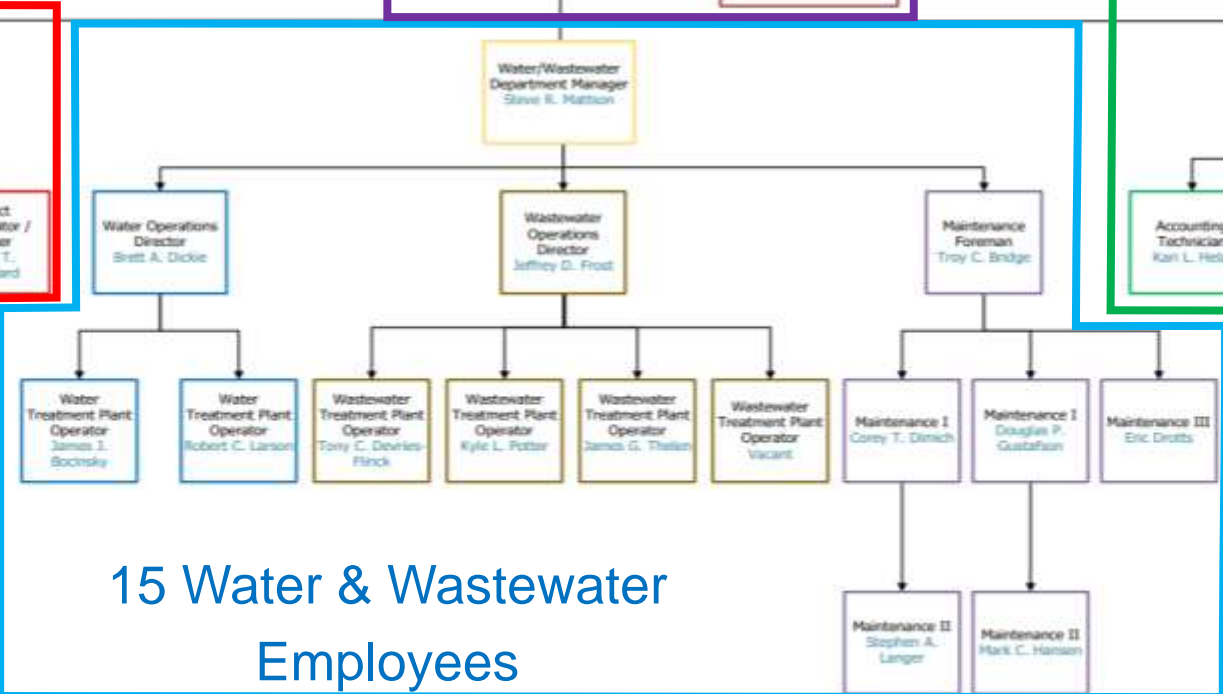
ct
tor /
er
T.
ard

Water/Wastewater Department Manager
Steve R. Mattson

Water Operations Director
Brett A. Dickie

Wastewater Operations Director
Jeffrey D. Frost

Maintenance Foreman
Troy C. Bridge

Accounting
Technician
Kari L. Hel

Water Treatment Plant Operator
James J. Bocinsky

Water Treatment Plant Operator
Robert C. Larson

Wastewater Treatment Plant Operator
Tony C. Devries-Flinck

Wastewater Treatment Plant Operator
Kyle L. Potter

Wastewater Treatment Plant Operator
James G. Thelen

Wastewater Treatment Plant Operator
Vacant

Maintenance I
Corey T. Dimich

Maintenance I
Douglas P. Gustafson

Maintenance III
Eric Drotts

Maintenance II
Stephen A. Langer

Maintenance II
Mark C. Hansen

15 Water & Wastewater Employees